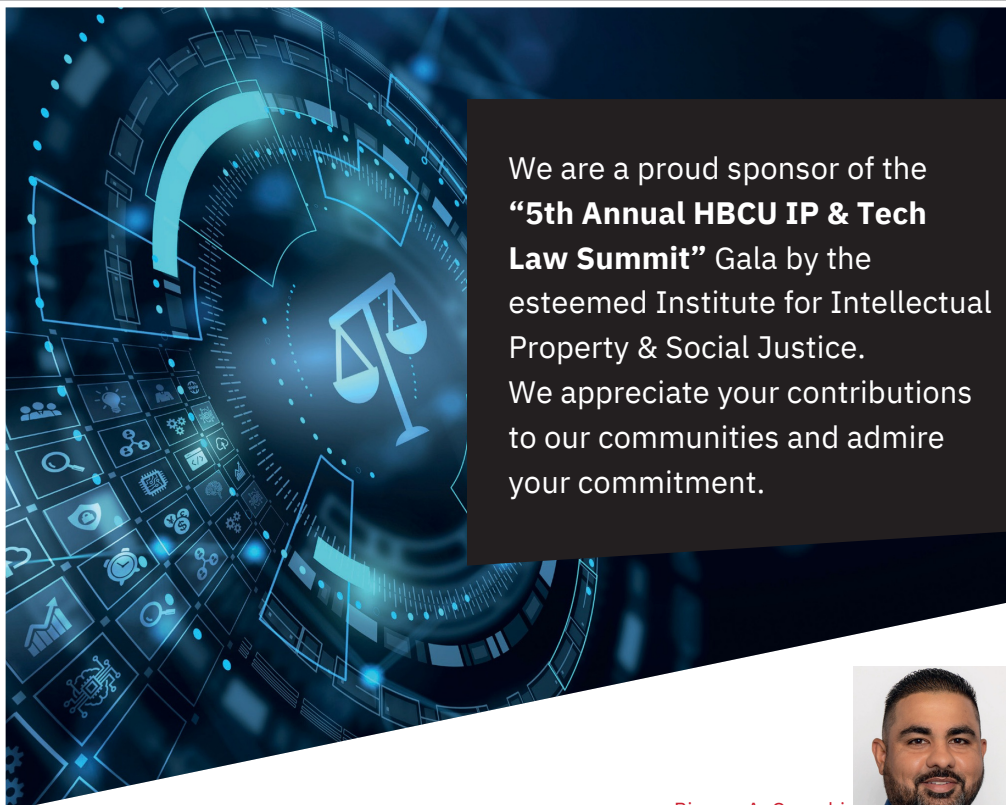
We are a proud sponsor of the **“5th Annual HBCU IP & Tech Law Summit”** Gala by the esteemed Institute for Intellectual Property & Social Justice.
We appreciate your contributions to our communities and admire your commitment.

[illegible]